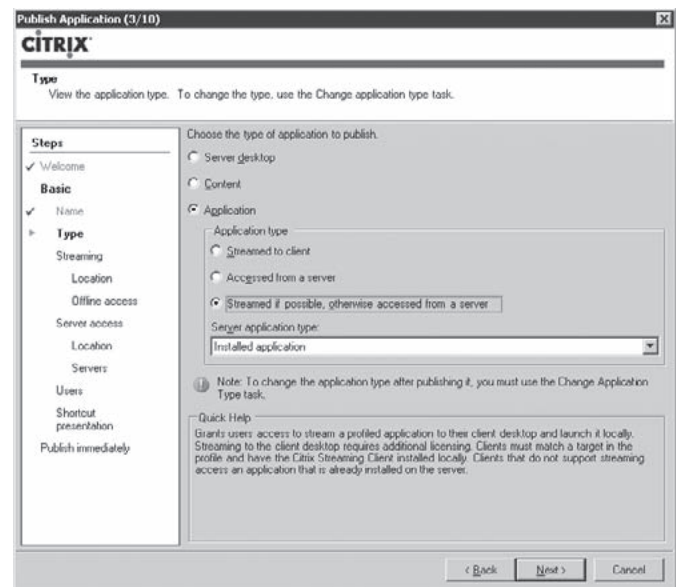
Publish Application (3/10)

CİTRIX

Type
View the application type. To change the type, use the Change application type task.

Steps
✓ Welcome
Basic
✓ Name
▸ Type
Streaming
Location
Offline access
Server access
Location
Servers
Users
Shortcut presentation
Publish immediately

Choose the type of application to publish.
Server desktop
Content
Application
Application type
Streamed to client
Accessed from a server
Streamed if possible, otherwise accessed from a server
Server application type:
Installed application

Note: To change the application type after publishing it, you must use the Change Application Type task.

Quick Help
Grants users access to stream a profiled application to their client desktop and launch it locally. Streaming to the client desktop requires additional licensing. Clients must match a target in the profile and have the Citrix Streaming Client installed locally. Clients that do not support streaming access an application that is already installed on the server.

< Back
Next >
Cancel